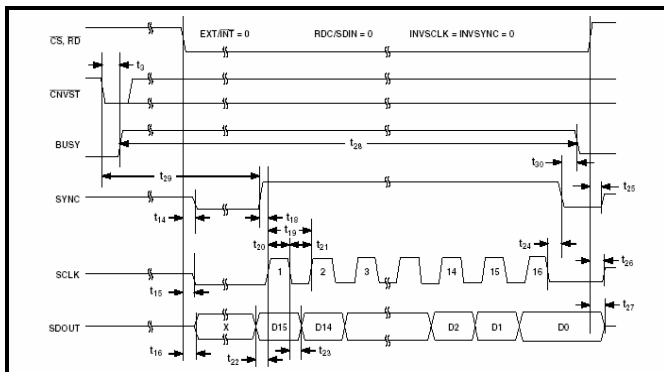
$\overline{CS}$, $\overline{RD}$

EXT/$\overline{INT}$ = 0

RDC/SDIN = 0

INVSCLK = INVSYNC = 0

$t_3$

$\overline{CNVST}$

BUSY

$t_{28}$

$t_{30}$

$t_{29}$

$t_{25}$

SYNC

$t_{14}$

$t_{18}$

$t_{19}$

$t_{20}$

$t_{21}$

$t_{24}$

SCLK

1

2

3

14

15

16

$t_{26}$

$t_{15}$

$t_{27}$

SDOUT

X

D15

D14

D2

D1

D0

$t_{16}$

$t_{22}$

$t_{23}$